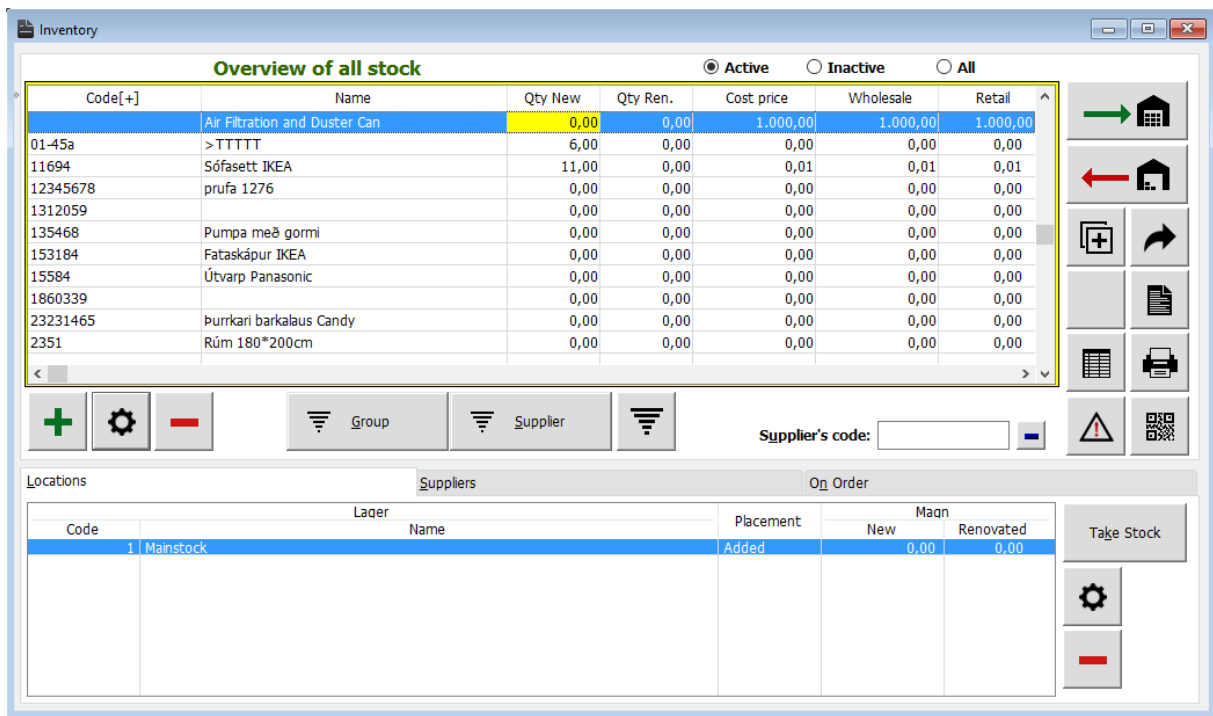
Inventory

Overview of all stock

Active Inactive All

| Code[+] | Name | Qty New | Qty Ren. | Cost price | Wholesale | Retail |
|---|---|---|---|---|---|---|
| | Air Filtration and Duster Can | 0,00 | 0,00 | 1.000,00 | 1.000,00 | 1.000,00 |
| 01-45a | >TTTTT | 6,00 | 0,00 | 0,00 | 0,00 | 0,00 |
| 11694 | Sófasett IKEA | 11,00 | 0,00 | 0,01 | 0,01 | 0,01 |
| 12345678 | prufa 1276 | 0,00 | 0,00 | 0,00 | 0,00 | 0,00 |
| 1312059 | | 0,00 | 0,00 | 0,00 | 0,00 | 0,00 |
| 135468 | Pumpa með gormi | 0,00 | 0,00 | 0,00 | 0,00 | 0,00 |
| 153184 | Fataskápur IKEA | 0,00 | 0,00 | 0,00 | 0,00 | 0,00 |
| 15584 | Útvarp Panasonic | 0,00 | 0,00 | 0,00 | 0,00 | 0,00 |
| 1860339 | | 0,00 | 0,00 | 0,00 | 0,00 | 0,00 |
| 23231465 | Þurrkari barkalaus Candy | 0,00 | 0,00 | 0,00 | 0,00 | 0,00 |
| 2351 | Rúm 180*200cm | 0,00 | 0,00 | 0,00 | 0,00 | 0,00 |

Group Supplier

Supplier's code:

Locations Suppliers On Order

| Lager Code | Lager Name | Placement | Magn New | Magn Renovated |
|---|---|---|---|---|
| 1 | Mainstock | Added | 0,00 | 0,00 |

Take Stock